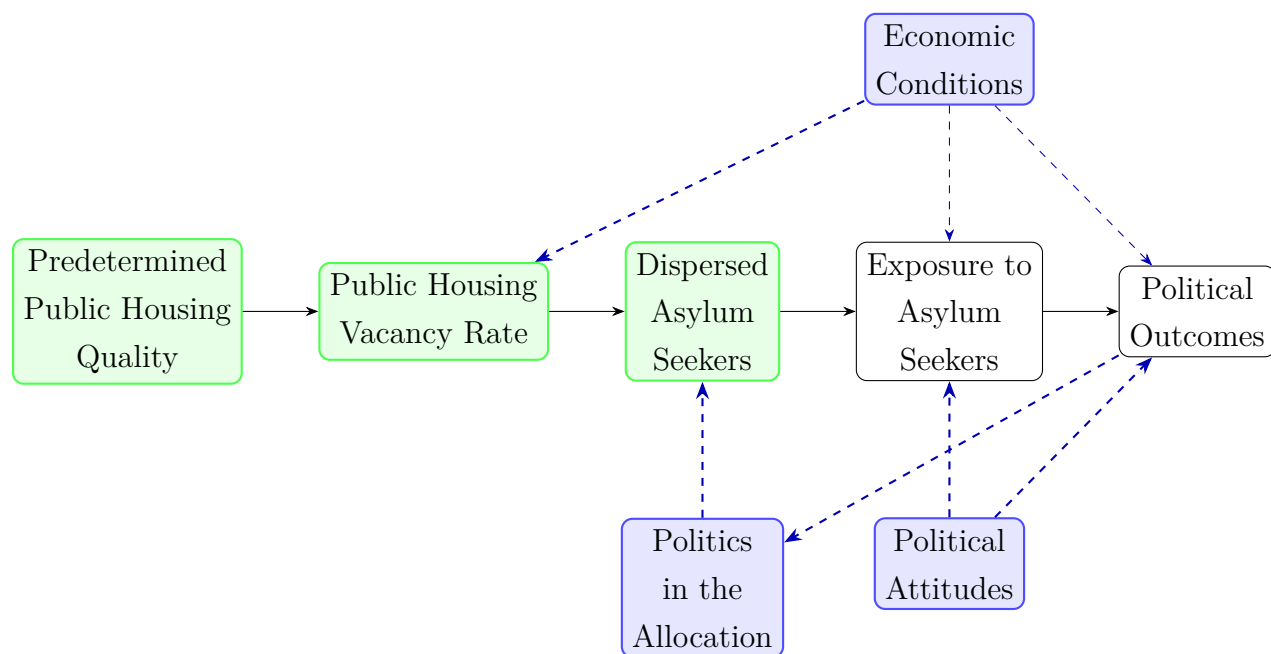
Economic Conditions

Predetermined Public Housing Quality

Public Housing Vacancy Rate

Dispersed Asylum Seekers

Exposure to Asylum Seekers

Political Outcomes

Politics in the Allocation

Political Attitudes